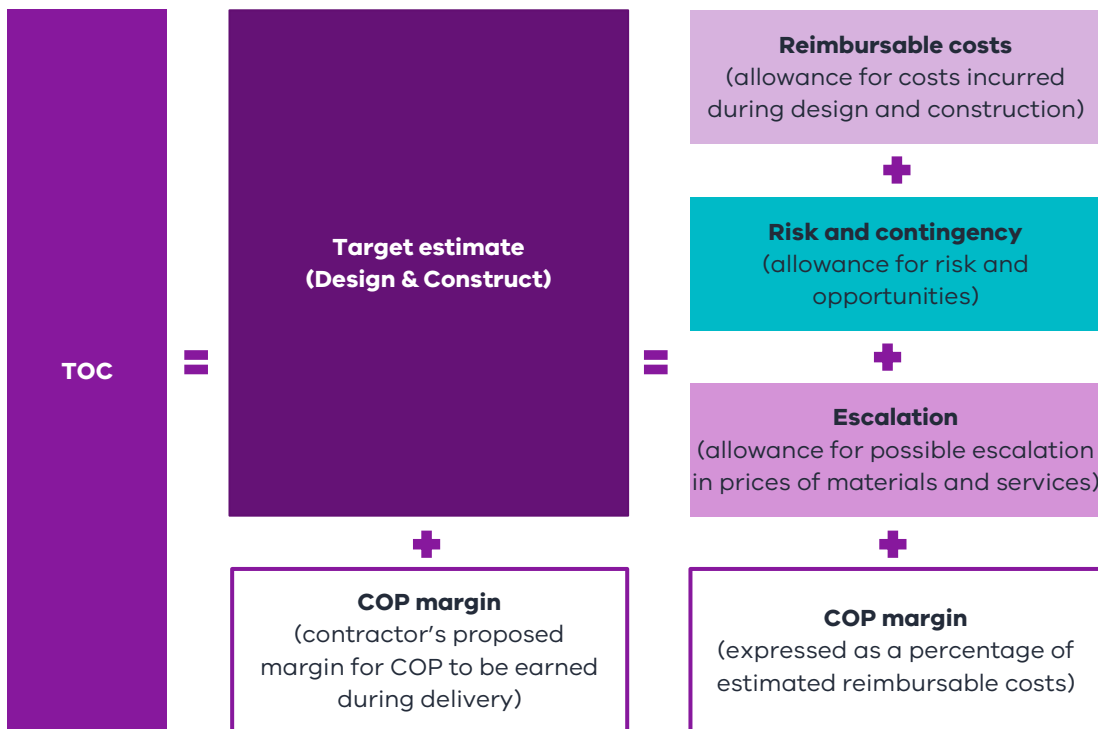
TOC

=

Target estimate
(Design & Construct)

=

Reimbursable costs
(allowance for costs incurred during design and construction)

+

Risk and contingency
(allowance for risk and opportunities)

+

Escalation
(allowance for possible escalation in prices of materials and services)

+

COP margin
(contractor's proposed margin for COP to be earned during delivery)

+

COP margin
(expressed as a percentage of estimated reimbursable costs)